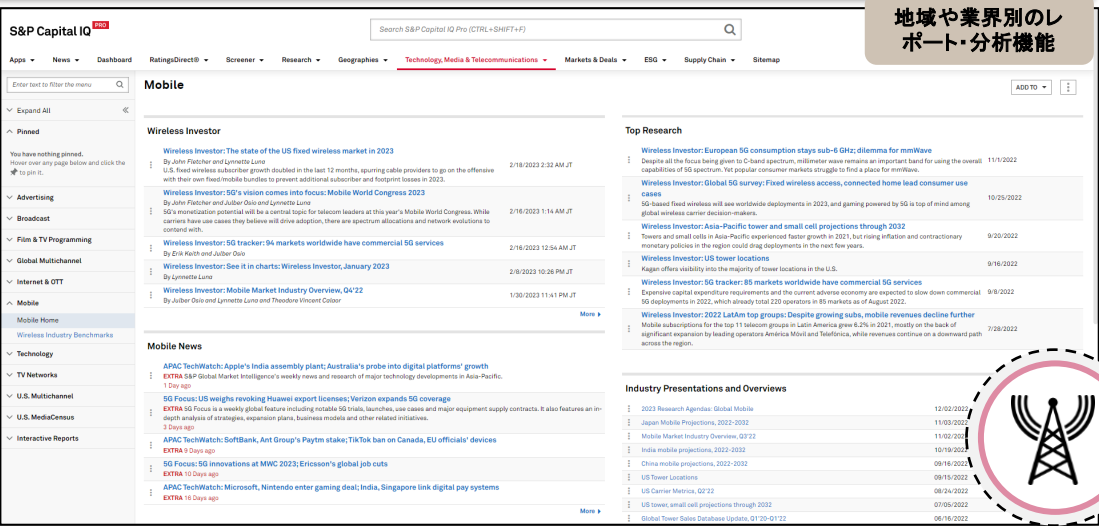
S&P Capital IQ PRO

Search S&P Capital IQ Pro (CTRL+SHIFT+F)

地域や業界別のレポート･分析機能

Apps News Dashboard RatingsDirect® Screener Research Geographies Technology, Media & Telecommunications Markets & Deals ESG Supply Chain Sitemap

Enter text to filter the menu

Expand All

Pinned

You have nothing pinned. Hover over any page below and click the to pin it.

Advertising

Broadcast

Film & TV Programming

Global Multichannel

Internet & OTT

Mobile

Mobile Home

Wireless Industry Benchmarks

Technology

TV Networks

U.S. Multichannel

U.S. MediaCensus

Interactive Reports

Mobile

ADD TO

Wireless Investor

Wireless Investor: The state of the US fixed wireless market in 2023
By John Fletcher and Lynnette Luna
U.S. fixed wireless subscriber growth doubled in the last 12 months, spurring cable providers to go on the offensive with their own fixed/mobile bundles to prevent additional subscriber and footprint losses in 2023.
2/18/2023 2:32 AM JT

Wireless Investor: 5G's vision comes into focus: Mobile World Congress 2023
By John Fletcher and Julber Osio and Lynnette Luna
5G's monetization potential will be a central topic for telecom leaders at this year's Mobile World Congress. While carriers have use cases they believe will drive adoption, there are spectrum allocations and network evolutions to contend with.
2/16/2023 1:14 AM JT

Wireless Investor: 5G tracker: 94 markets worldwide have commercial 5G services
By Erik Keith and Julber Osio
2/16/2023 12:54 AM JT

Wireless Investor: See it in charts: Wireless Investor, January 2023
By Lynnette Luna
2/8/2023 10:26 PM JT

Wireless Investor: Mobile Market Industry Overview, Q4'22
By Julber Osio and Lynnette Luna and Theodore Vincent Calaor
1/30/2023 11:41 PM JT

More

Mobile News

APAC TechWatch: Apple's India assembly plant; Australia's probe into digital platforms' growth
EXTRA S&P Global Market Intelligence's weekly news and research of major technology developments in Asia-Pacific.
1 Day ago

5G Focus: US weighs revoking Huawei export licenses; Verizon expands 5G coverage
EXTRA 5G Focus is a weekly global feature including notable 5G trials, launches, use cases and major equipment supply contracts. It also features an in-depth analysis of strategies, expansion plans, business models and other related initiatives.
3 Days ago

APAC TechWatch: SoftBank, Ant Group's Paytm stake; TikTok ban on Canada, EU officials' devices
EXTRA 9 Days ago

5G Focus: 5G innovations at MWC 2023; Ericsson's global job cuts
EXTRA 10 Days ago

APAC TechWatch: Microsoft, Nintendo enter gaming deal; India, Singapore link digital pay systems
EXTRA 16 Days ago

More

Top Research

Wireless Investor: European 5G consumption stays sub-6 GHz; dilemma for mmWave
Despite all the focus being given to C-band spectrum, millimeter wave remains an important band for using the overall capabilities of 5G spectrum. Yet popular consumer markets struggle to find a place for mmWave.
11/1/2022

Wireless Investor: Global 5G survey: Fixed wireless access, connected home lead consumer use cases
5G-based fixed wireless will see worldwide deployments in 2023, and gaming powered by 5G is top of mind among global wireless carrier decision-makers.
10/25/2022

Wireless Investor: Asia-Pacific tower and small cell projections through 2032
Towers and small cells in Asia-Pacific experienced faster growth in 2021, but rising inflation and contractionary monetary policies in the region could drag deployments in the next few years.
9/20/2022

Wireless Investor: US tower locations
Kagan offers visibility into the majority of tower locations in the U.S.
9/16/2022

Wireless Investor: 5G tracker: 85 markets worldwide have commercial 5G services
Expensive capital expenditure requirements and the current adverse economy are expected to slow down commercial 5G deployments in 2022, which already total 220 operators in 85 markets as of August 2022.
9/8/2022

Wireless Investor: 2022 LatAm top groups: Despite growing subs, mobile revenues decline further
Mobile subscriptions for the top 11 telecom groups in Latin America grew 6.2% in 2021, mostly on the back of significant expansion by leading operators América Móvil and Telefónica, while revenues continue on a downward path across the region.
7/28/2022

Industry Presentations and Overviews

2023 Research Agendas: Global Mobile 12/02/2022
Japan Mobile Projections, 2022-2032 11/03/2022
Mobile Market Industry Overview, Q3'22 11/02/2022
India mobile projections, 2022-2032 10/19/2022
China mobile projections, 2022-2032 09/16/2022
US Tower Locations 09/15/2022
US Carrier Metrics, Q2'22 08/24/2022
US tower, small cell projections through 2032 07/05/2022
Global Tower Sales Database Update, Q1'20-Q1'22 06/16/2022